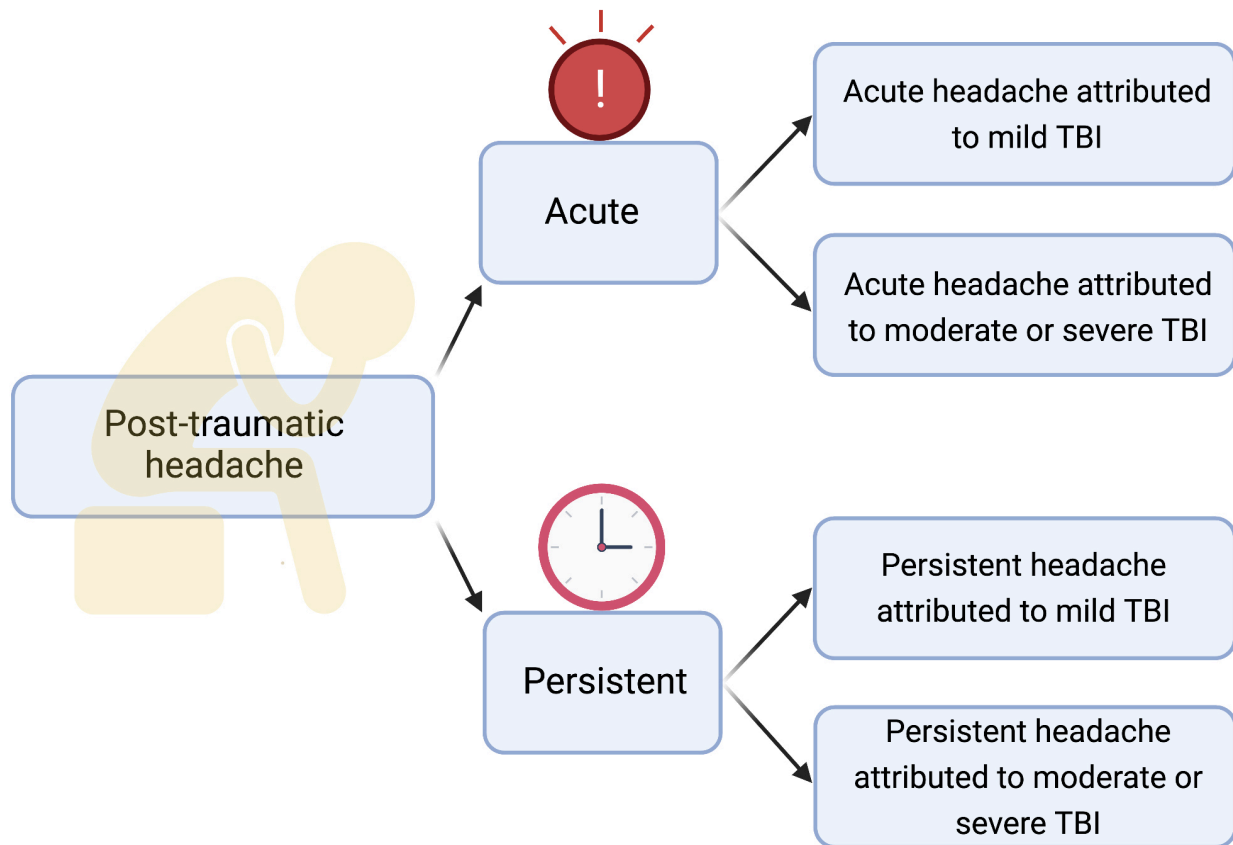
Post-traumatic headache

Acute

Acute headache attributed to mild TBI

Acute headache attributed to moderate or severe TBI

Persistent

Persistent headache attributed to mild TBI

Persistent headache attributed to moderate or severe TBI